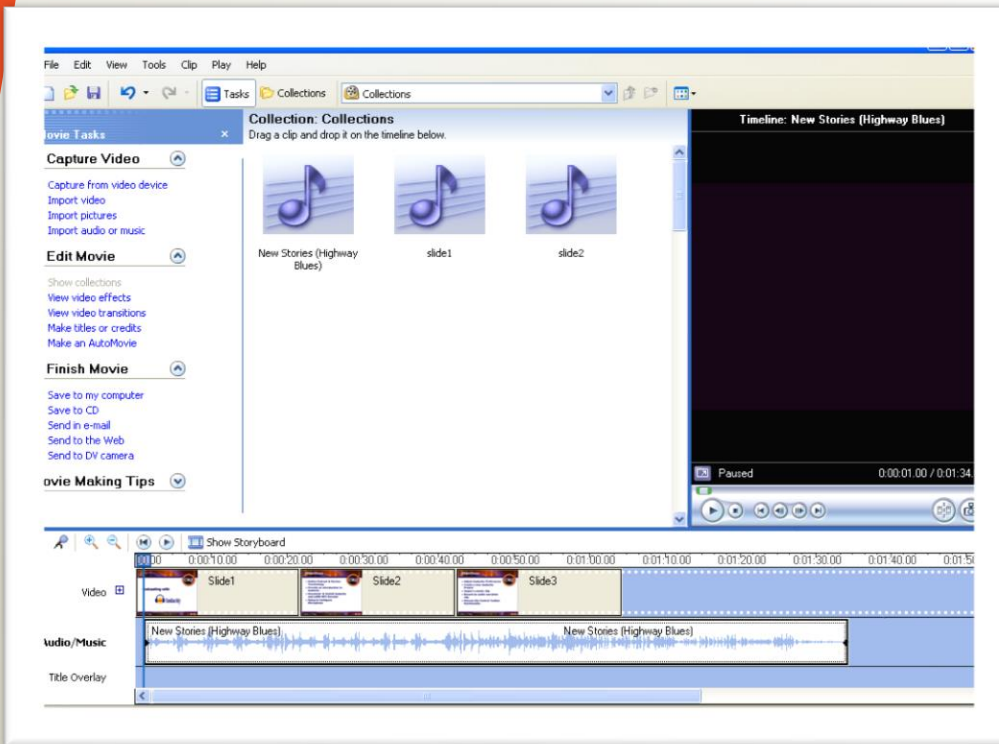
File Edit View Tools Clip Play Help

Tasks Collections Collections

lovie Tasks

Capture Video

Capture from video device
Import video
Import pictures
Import audio or music

Edit Movie

Show collections
View video effects
View video transitions
Make titles or credits
Make an AutoMovie

Finish Movie

Save to my computer
Save to CD
Send in e-mail
Send to the Web
Send to DV camera

ovie Making Tips

Collection: Collections
Drag a clip and drop it on the timeline below.

New Stories (Highway Blues)

slide1

slide2

Timeline: New Stories (Highway Blues)

Paused

0:00:01.00 / 0:01:34

Show Storyboard

0:00 0:00:10.00 0:00:20.00 0:00:30.00 0:00:40.00 0:00:50.00 0:01:00.00 0:01:10.00 0:01:20.00 0:01:30.00 0:01:40.00 0:01:5

Video

Slide1

Slide2

Slide3

udio/Music

New Stories (Highway Blues)

New Stories (Highway Blues)

Title Overlay